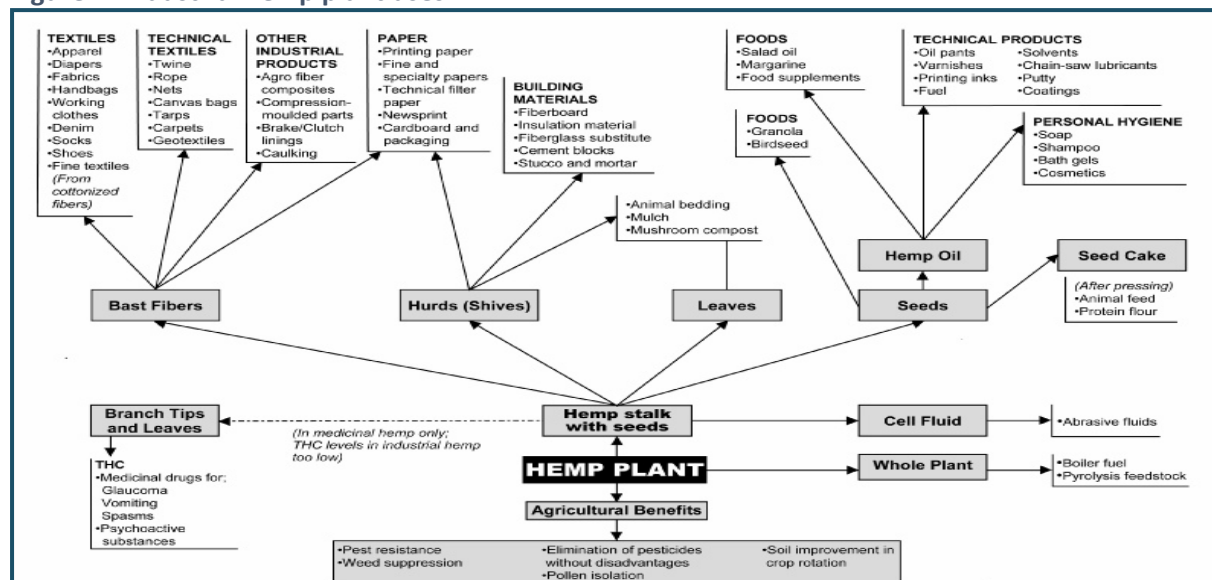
Figure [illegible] Hemp products

TEXTILES
•Apparel
•Diapers
•Fabrics
•Handbags
•Working clothes
•Denim
•Socks
•Shoes
•Fine textiles (From cottonized fibers)

TECHNICAL TEXTILES
•Twine
•Rope
•Nets
•Canvas bags
•Tarps
•Carpets
•Geotextiles

OTHER INDUSTRIAL PRODUCTS
•Agro fiber composites
•Compression-moulded parts
•Brake/Clutch linings
•Caulking

PAPER
•Printing paper
•Fine and specialty papers
•Technical filter paper
•Newsprint
•Cardboard and packaging

BUILDING MATERIALS
•Fiberboard
•Insulation material
•Fiberglass substitute
•Cement blocks
•Stucco and mortar

FOODS
•Salad oil
•Margarine
•Food supplements

TECHNICAL PRODUCTS
•Oil pants
•Varnishes
•Printing inks
•Fuel
•Solvents
•Chain-saw lubricants
•Putty
•Coatings

FOODS
•Granola
•Birdseed

PERSONAL HYGIENE
•Soap
•Shampoo
•Bath gels
•Cosmetics

•Animal bedding
•Mulch
•Mushroom compost

Hemp Oil

Seed Cake

(After pressing)
•Animal feed
•Protein flour

Bast Fibers

Hurds (Shives)

Leaves

Seeds

Branch Tips and Leaves

Hemp stalk with seeds

Cell Fluid

•Abrasive fluids

(In medicinal hemp only; THC levels in industrial hemp too low)

THC
•Medicinal drugs for;
Glaucoma
Vomiting
Spasms
•Psychoactive substances

HEMP PLANT

Whole Plant

•Boiler fuel
•Pyrolysis feedstock

Agricultural Benefits

•Pest resistance
•Weed suppression
•Elimination of pesticides without disadvantages
•Pollen isolation
•Soil improvement in crop rotation